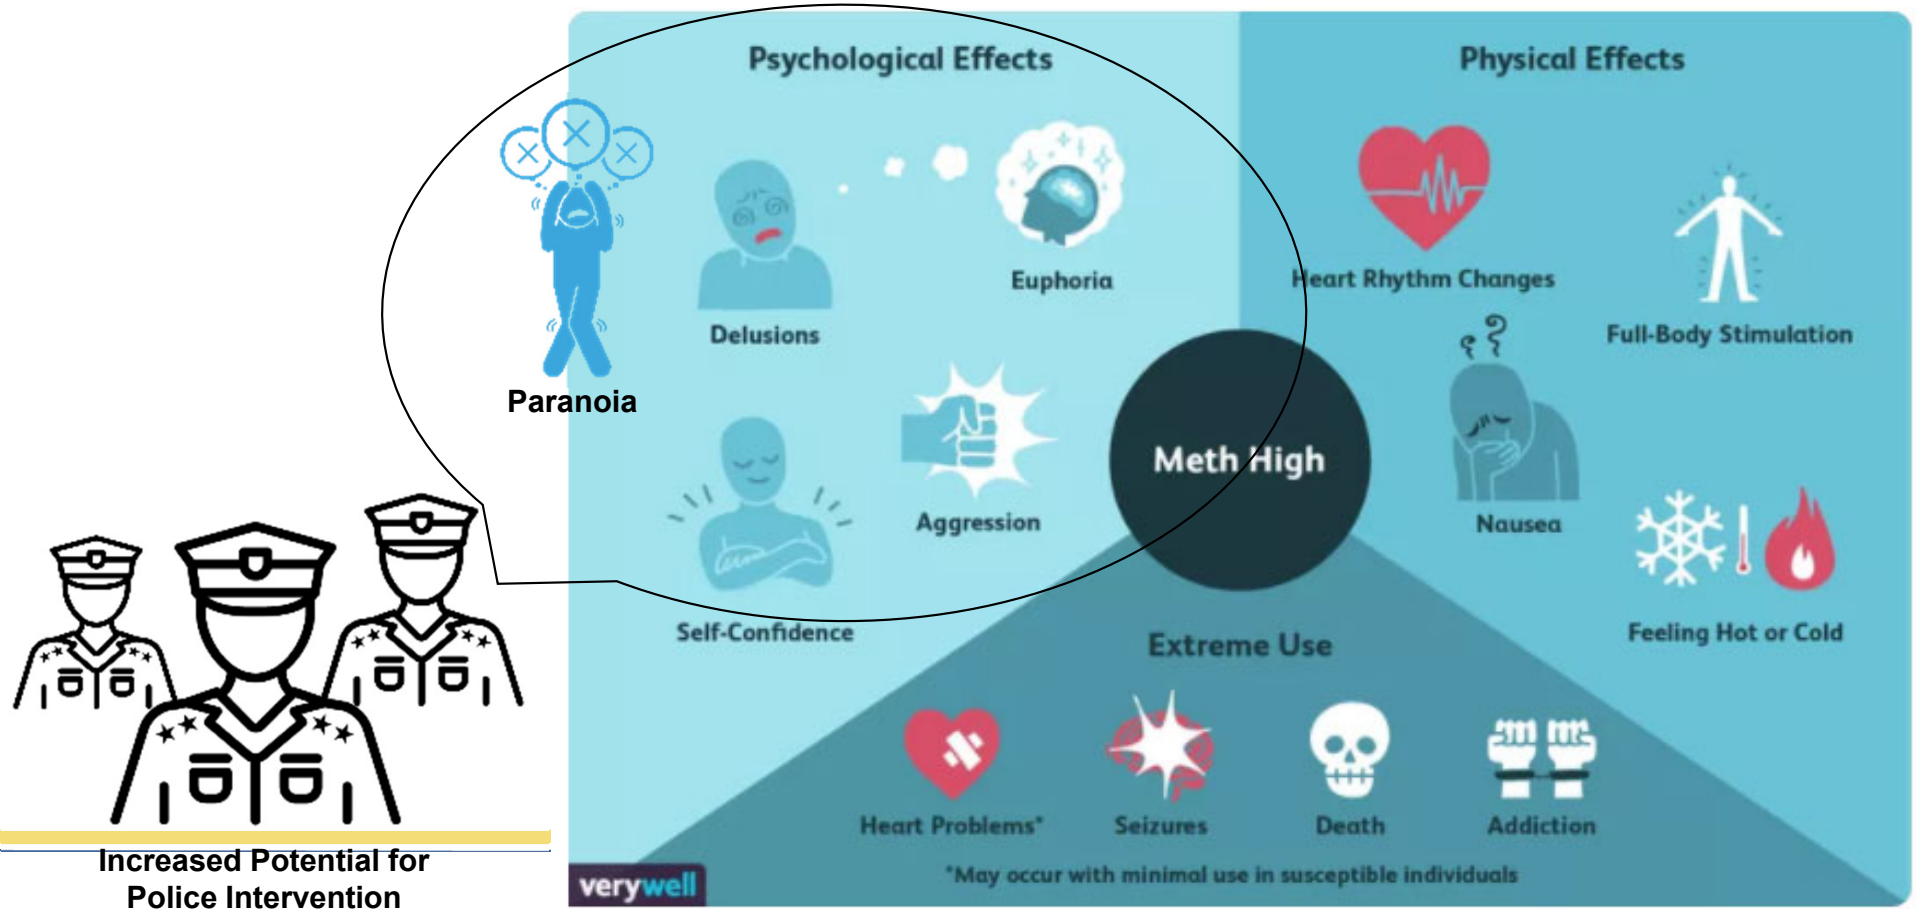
Psychological Effects

Physical Effects

Paranoia

Delusions

Euphoria

Heart Rhythm Changes

Full-Body Stimulation

Meth High

Self-Confidence

Aggression

Nausea

Feeling Hot or Cold

Extreme Use

Heart Problems*

Seizures

Death

Addiction

*May occur with minimal use in susceptible individuals

verywell

Increased Potential for Police Intervention